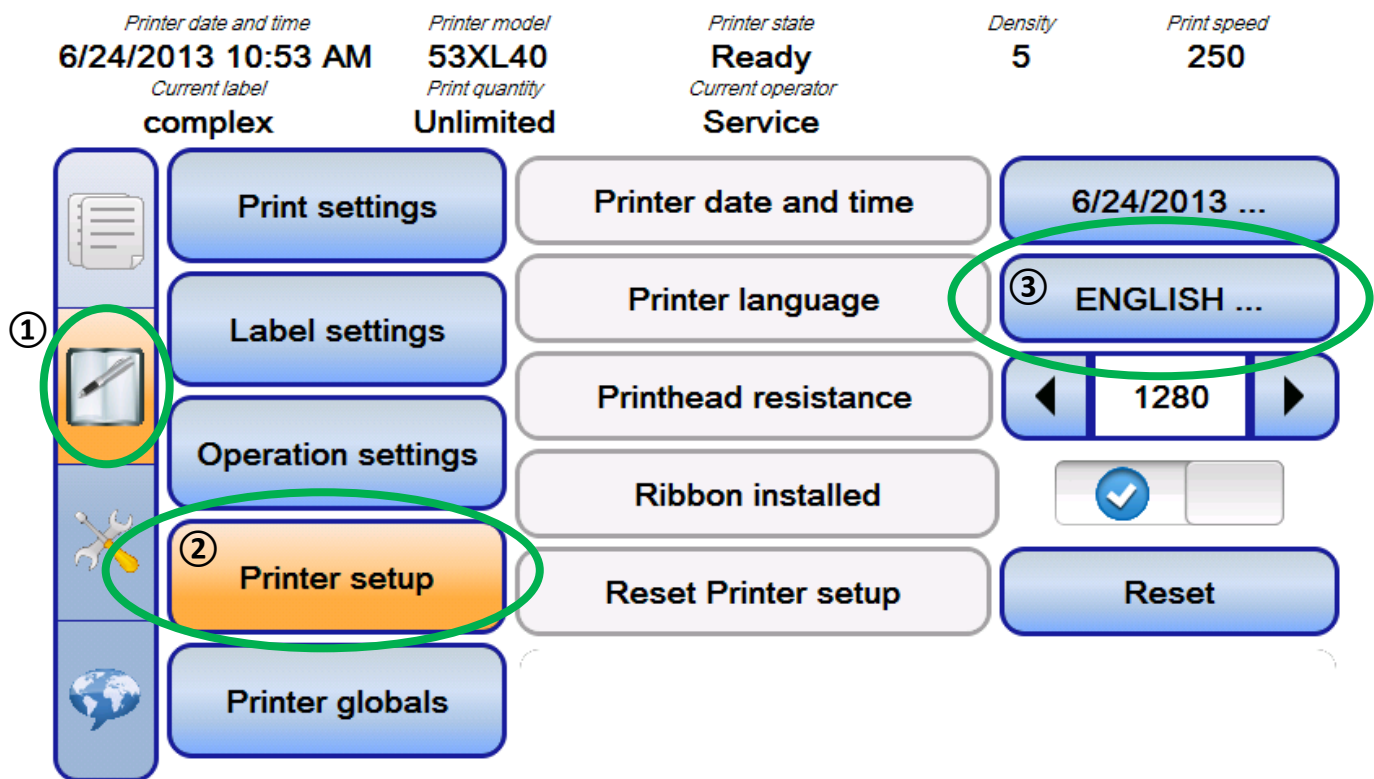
Printer date and time
6/24/2013 10:53 AM

Printer model
53XL40

Printer state
Ready

Density
5

Print speed
250

Current label
complex

Print quantity
Unlimited

Current operator
Service

①

Print settings

Label settings

Operation settings

②
Printer setup

Printer globals

Printer date and time
6/24/2013 ...

Printer language
③
ENGLISH ...

Printhead resistance
1280

Ribbon installed

Reset Printer setup
Reset